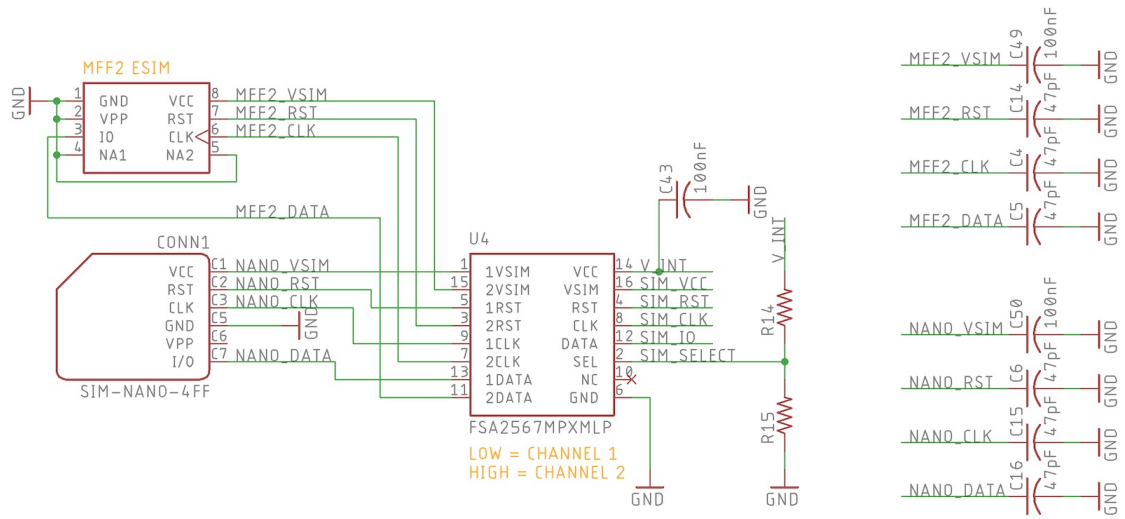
MFF2 ESIM

GND

1 GND
2 VPP
3 IO
4 NA1

VCC 8
RST 7
CLK 6
NA2 5

MFF2_VSIM
MFF2_RST
MFF2_CLK

MFF2_DATA

CONN1

VCC C1
RST C2
CLK C3
GND C5
VPP C6
I/O C7

NANO_VSIM
NANO_RST
NANO_CLK
NANO_DATA

GND

SIM-NANO-4FF

U4

1 1VSIM
15 2VSIM
5 1RST
3 2RST
9 1CLK
7 2CLK
13 1DATA
11 2DATA

VCC 14
VSIM 16
RST 4
CLK 8
DATA 12
SEL 2
NC 10
GND 6

FSA2567MPXMLP

LOW = CHANNEL 1
HIGH = CHANNEL 2

V_INT
SIM_VCC
SIM_RST
SIM_CLK
SIM_IO
SIM_SELECT

C43 100nF
GND

V_INT
R14
R15
GND

GND

MFF2_VSIM C49 100nF GND
MFF2_RST C14 47pF GND
MFF2_CLK C4 47pF GND
MFF2_DATA C5 47pF GND

NANO_VSIM C50 100nF GND
NANO_RST C6 47pF GND
NANO_CLK C15 47pF GND
NANO_DATA C16 47pF GND